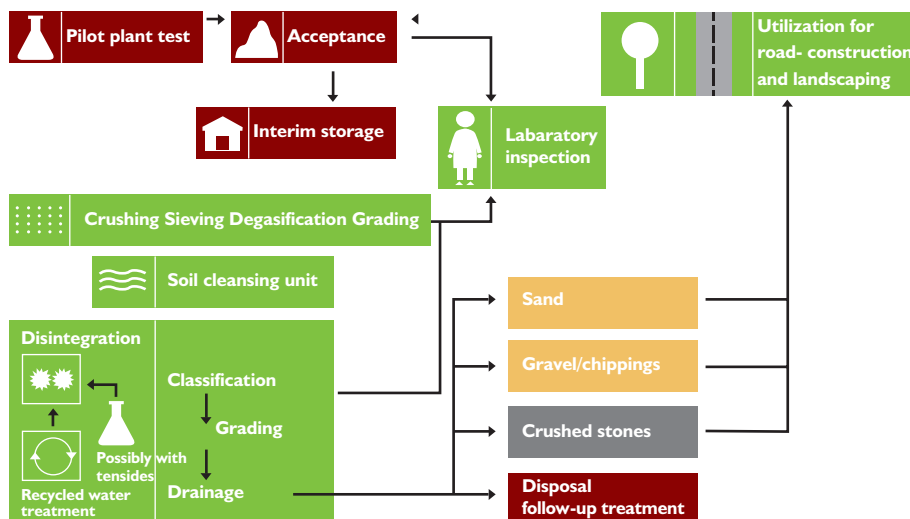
Pilot plant test

Acceptance

Interim storage

Labaratory inspection

Utilization for road- construction and landscaping

Crushing Sieving Degasification Grading

Soil cleansing unit

Disintegration

Possibly with tensides

Recycled water treatment

Classification

Grading

Drainage

Sand

Gravel/chippings

Crushed stones

Disposal follow-up treatment